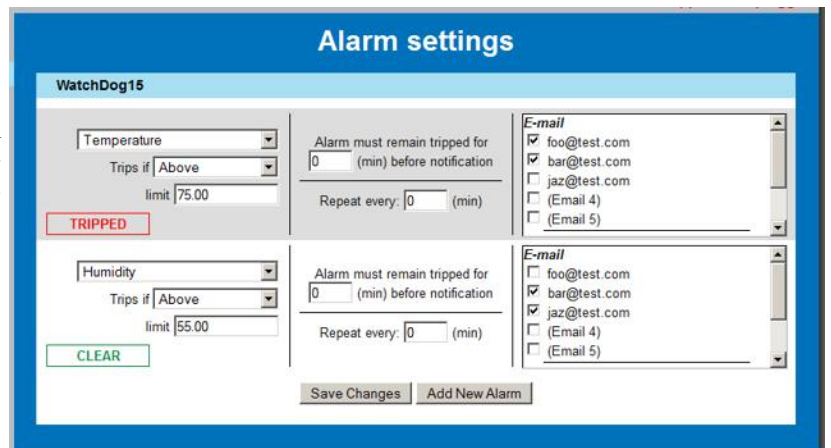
Alarm settings

WatchDog15

Temperature

Trips if Above

limit 75.00

TRIPPED

Alarm must remain tripped for 0 (min) before notification

Repeat every: 0 (min)

E-mail
☑ foo@test.com
☑ bar@test.com
☐ jaz@test.com
☐ (Email 4)
☐ (Email 5)

Humidity

Trips if Above

limit 55.00

CLEAR

Alarm must remain tripped for 0 (min) before notification

Repeat every: 0 (min)

E-mail
☐ foo@test.com
☑ bar@test.com
☑ jaz@test.com
☐ (Email 4)
☐ (Email 5)

Save Changes | Add New Alarm